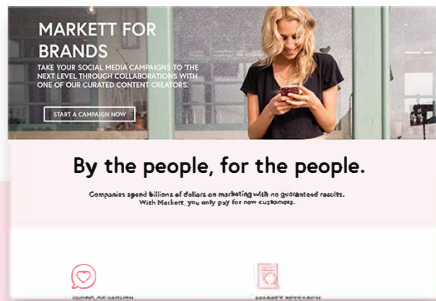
MARKETT FOR BRANDS

TAKE YOUR SOCIAL MEDIA CAMPAIGNS TO THE NEXT LEVEL THROUGH COLLABORATIONS WITH ONE OF OUR CURATED CONTENT CREATORS.

START A CAMPAIGN NOW

By the people, for the people.

Companies spend billions of dollars on marketing with no guaranteed results. With Markett, you only pay for new customers.

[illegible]

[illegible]